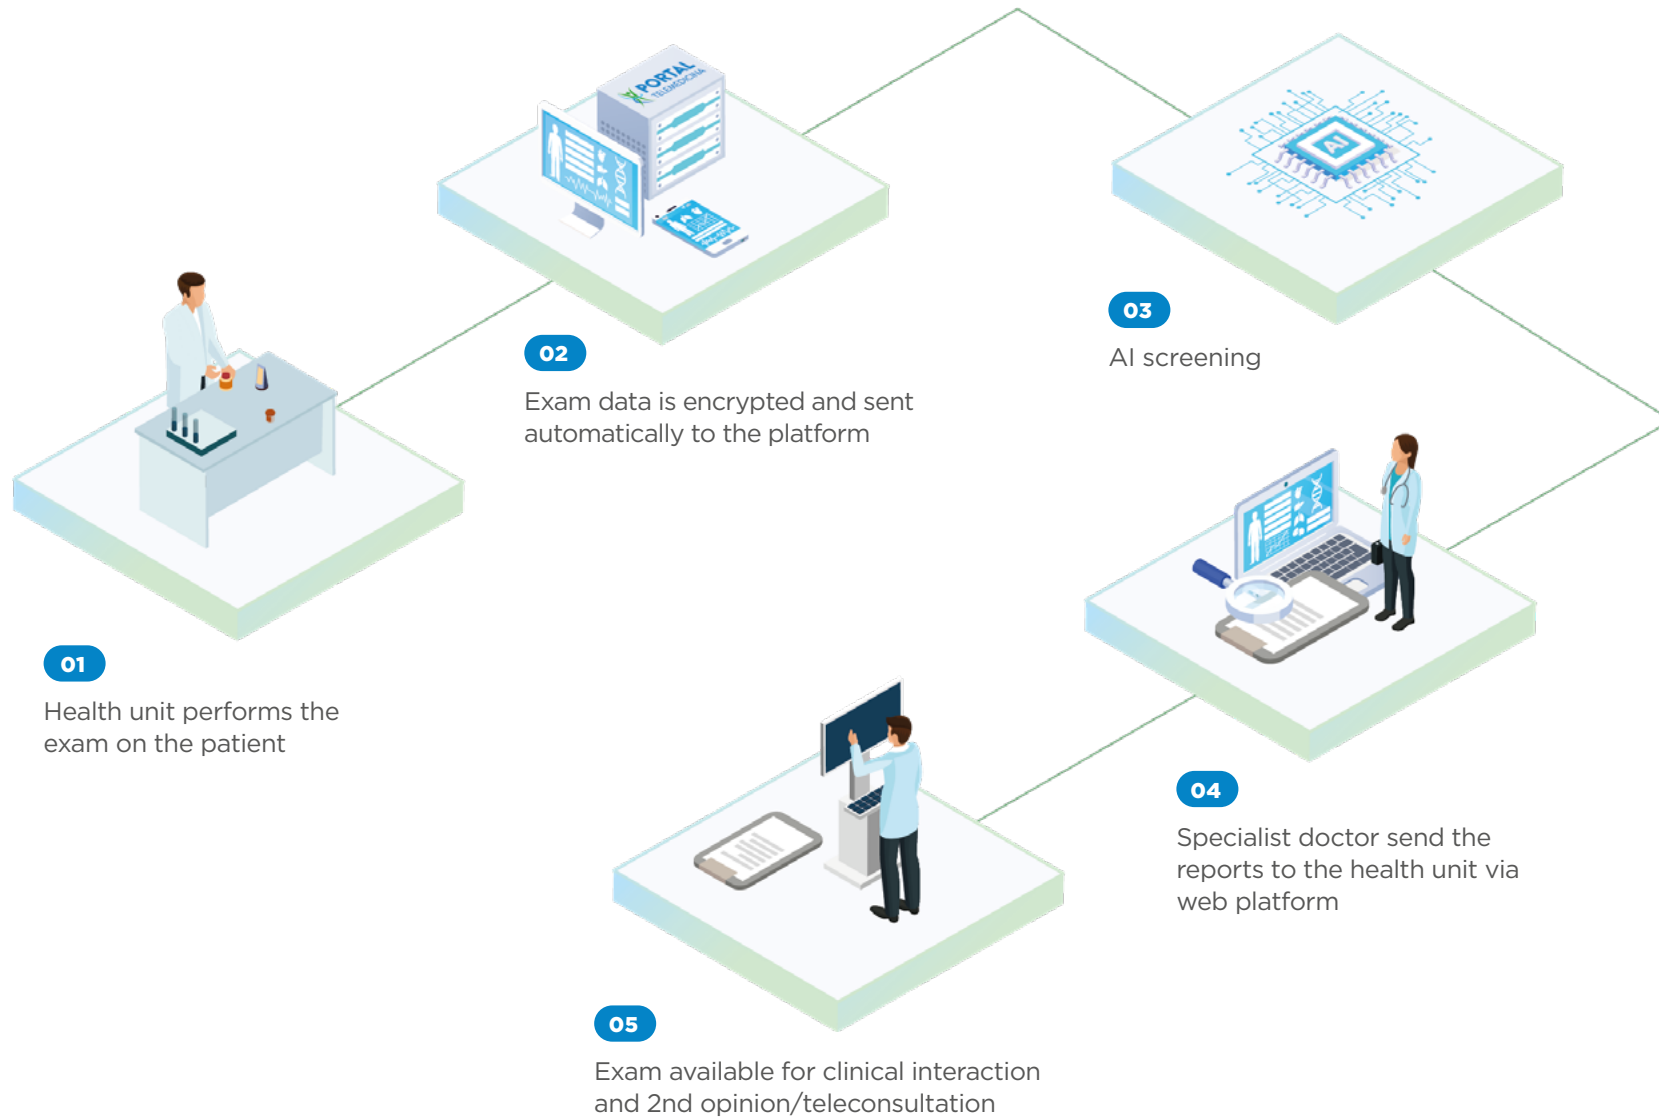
PORTAL
TELEMEDICINA

AI

01
Health unit performs the exam on the patient

02
Exam data is encrypted and sent automatically to the platform

03
AI screening

04
Specialist doctor send the reports to the health unit via web platform

05
Exam available for clinical interaction and 2nd opinion/teleconsultation